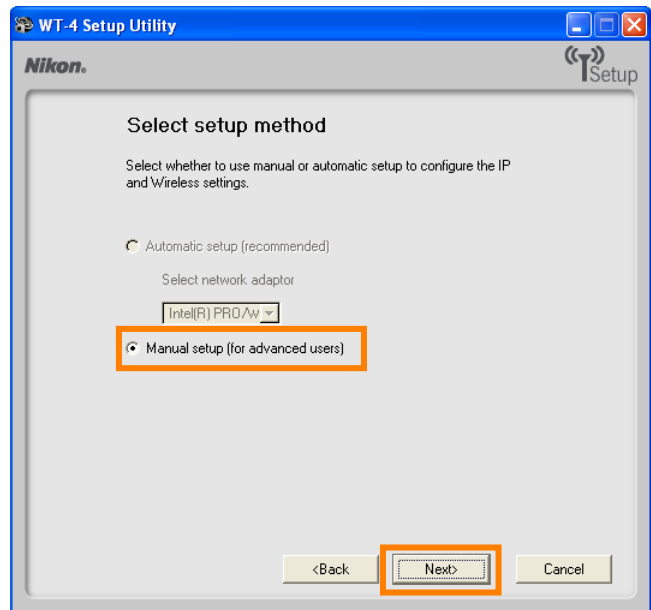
WT-4 Setup Utility

Nikon.

Setup

Select setup method

Select whether to use manual or automatic setup to configure the IP and Wireless settings.

Automatic setup (recommended)

Select network adaptor

Intel(R) PRO/W

Manual setup (for advanced users)

<Back

Next>

Cancel